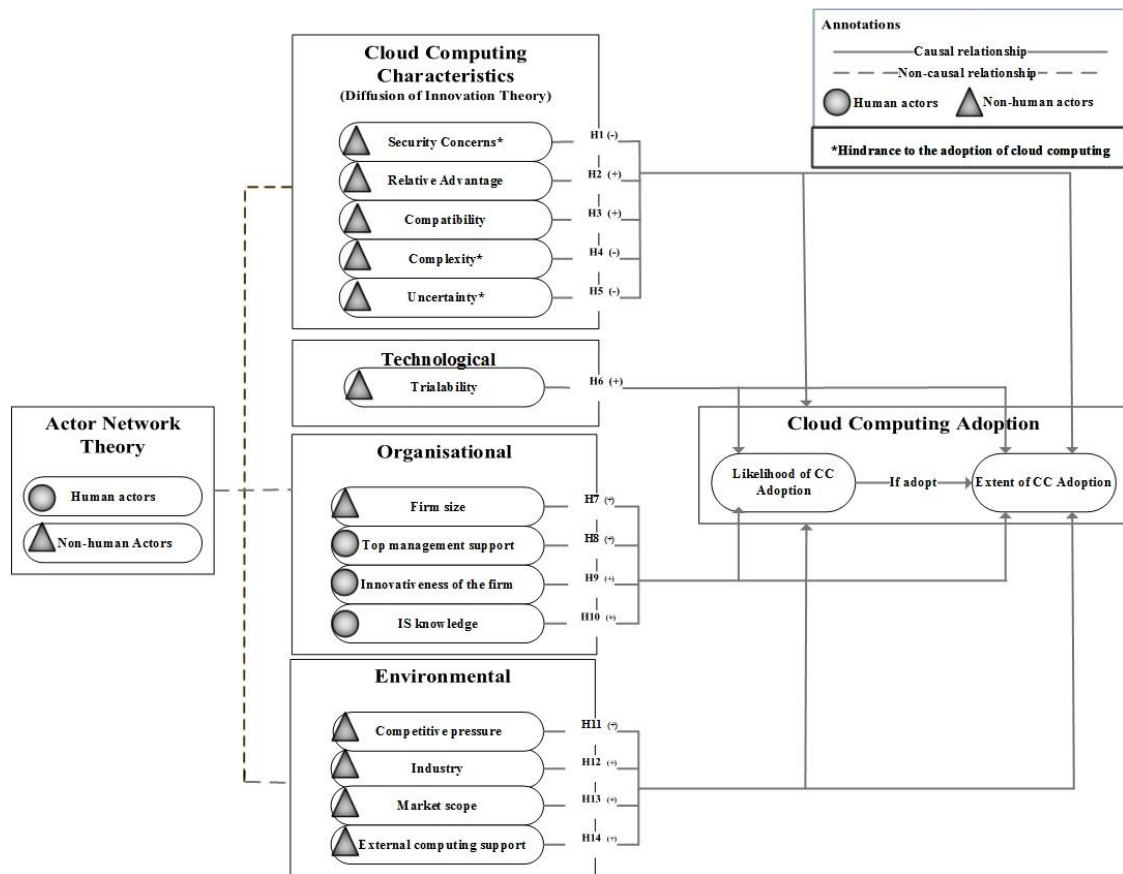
Annotations

Causal relationship

Non-causal relationship

Human actors

Non-human actors

*Hindrance to the adoption of cloud computing

Cloud Computing Characteristics
(Diffusion of Innovation Theory)

Security Concerns*
H1 (-)

Relative Advantage
H2 (+)

Compatibility
H3 (+)

Complexity*
H4 (-)

Uncertainty*
H5 (-)

Technological

Trialability
H6 (+)

Actor Network Theory

Human actors

Non-human Actors

Organisational

Firm size
H7 (+)

Top management support
H8 (+)

Innovativeness of the firm
H9 (+)

IS knowledge
H10 (+)

Environmental

Competitive pressure
H11 (+)

Industry
H12 (+)

Market scope
H13 (+)

External computing support
H14 (+)

Cloud Computing Adoption

Likelihood of CC Adoption

If adopt

Extent of CC Adoption